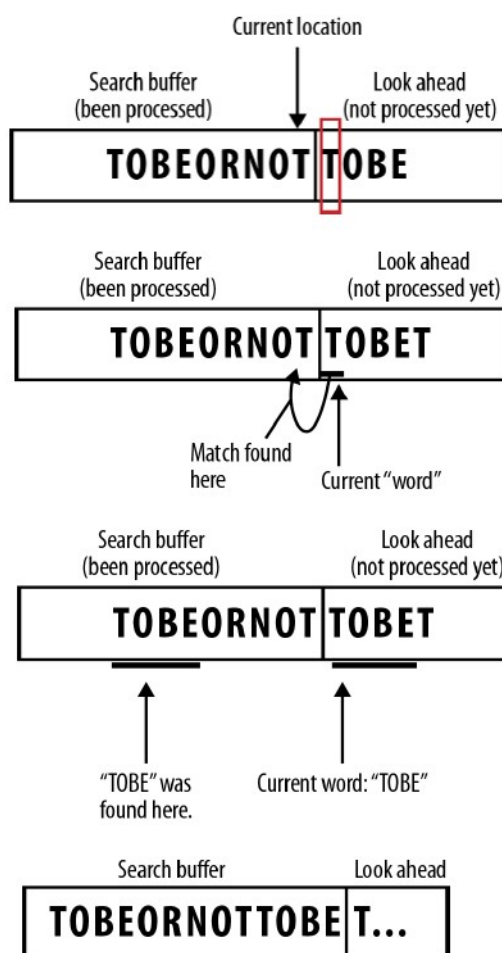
Current location

Search buffer (been processed)

Look ahead (not processed yet)

TOBEORNOT TOBE

Search buffer (been processed)

Look ahead (not processed yet)

TOBEORNOT TOBET

Match found here

Current "word"

Search buffer (been processed)

Look ahead (not processed yet)

TOBEORNOT TOBET

"TOBE" was found here.

Current word: "TOBE"

Search buffer

Look ahead

TOBEORNOTTOBE T...